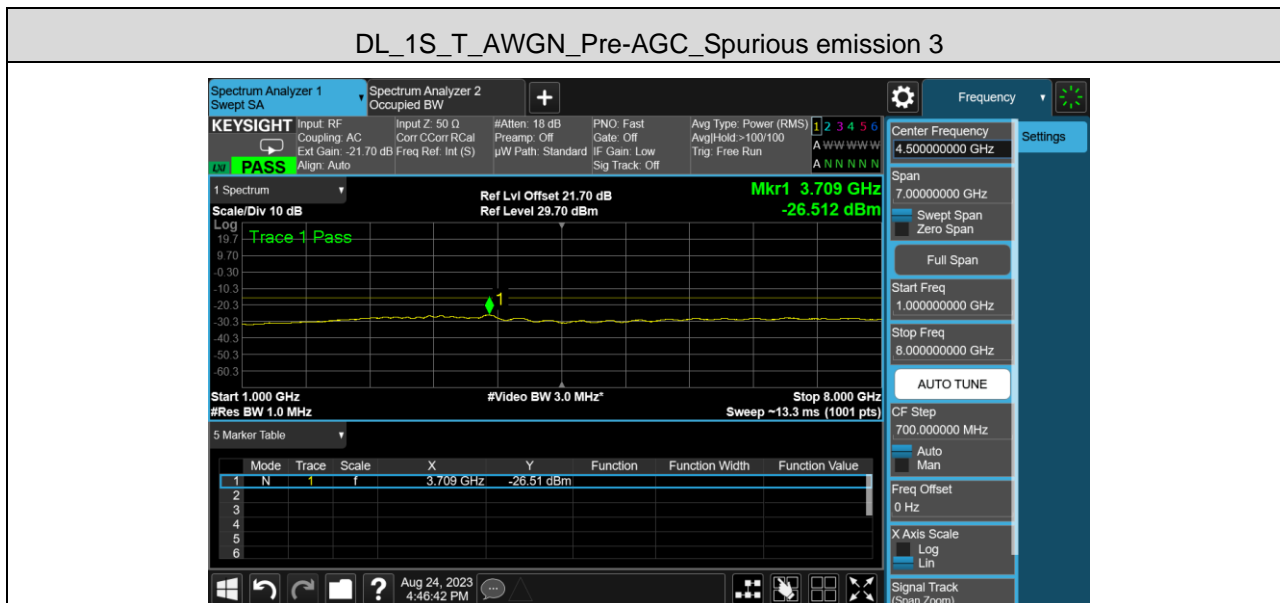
DL_1S_T_AWGN_Pre-AGC_Spurious emission 3

Spectrum Analyzer 1
Swept SA

Spectrum Analyzer 2
Occupied BW

+

Frequency

KEYSIGHT Input: RF
Coupling: AC
Ext Gain: -21.70 dB
Align: Auto

PASS

Input Z: 50 Ω
Corr CCorr RCal
Freq Ref: Int (S)

#Atten: 18 dB
Preamp: Off
µW Path: Standard

PNO: Fast
Gate: Off
IF Gain: Low
Sig Track: Off

Avg Type: Power (RMS)
Avg|Hold:>100/100
Trig: Free Run

1 2 3 4 5 6
A W W W W W
A N N N N N

1 Spectrum

Scale/Div 10 dB

Ref Lvl Offset 21.70 dB
Ref Level 29.70 dBm

Mkr1 3.709 GHz
-26.512 dBm

Log
19.7 Trace 1 Pass
9.70
-0.30
-10.3
-20.3
-30.3
-40.3
-50.3
-60.3

1

Start 1.000 GHz
#Res BW 1.0 MHz

#Video BW 3.0 MHz*

Stop 8.000 GHz
Sweep ~13.3 ms (1001 pts)

5 Marker Table

| | Mode | Trace | Scale | X | Y | Function | Function Width | Function Value |
|---|---|---|---|---|---|---|---|---|
| 1 | N | 1 | f | 3.709 GHz | -26.51 dBm | | | |
| 2 | | | | | | | | |
| 3 | | | | | | | | |
| 4 | | | | | | | | |
| 5 | | | | | | | | |
| 6 | | | | | | | | |

Aug 24, 2023
4:46:42 PM

Center Frequency
4.500000000 GHz

Settings

Span
7.00000000 GHz

Swept Span
Zero Span

Full Span

Start Freq
1.000000000 GHz

Stop Freq
8.000000000 GHz

AUTO TUNE

CF Step
700.000000 MHz

Auto
Man

Freq Offset
0 Hz

X Axis Scale
Log
Lin

Signal Track
(Span Zoom)